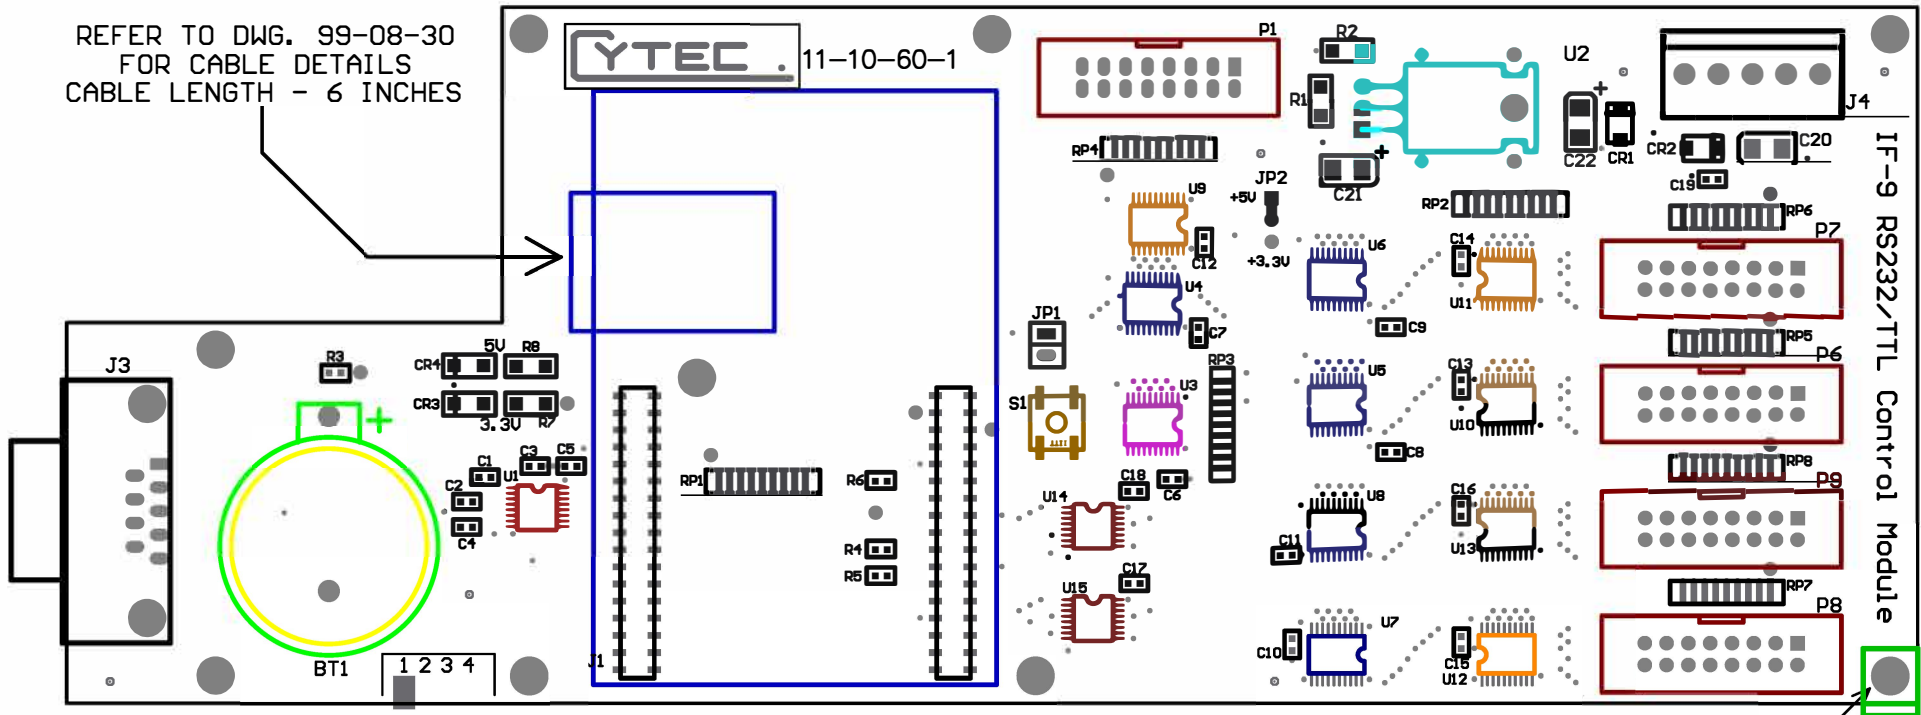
REFER TO DWG. 99-08-30
FOR CABLE DETAILS
CABLE LENGTH - 6 INCHES

CYTEC
11-10-60-1

P1
R2
R1
U2
J4
IF-9 RS232/TTL Control Module
C22
CR1
CR2
C20
C19
RP4
C21
JP2
+5V
+3.3V
U9
C12
U4
C7
RP2
RP6
P7
U6
C14
U11
C9
RP5
P6
JP1
S1
RP3
U3
U5
C13
U10
C8
RP8
P9
C18
C6
U14
U8
C16
C11
U13
C17
U15
RP7
P8
U7
C10
C15
U12
J3
R3
5V
R8
CR4
CR3
3.3V
R7
C3
C5
C1
U1
C2
C4
BT1
1 2 3 4
J1
RP1
R6
R4
R5